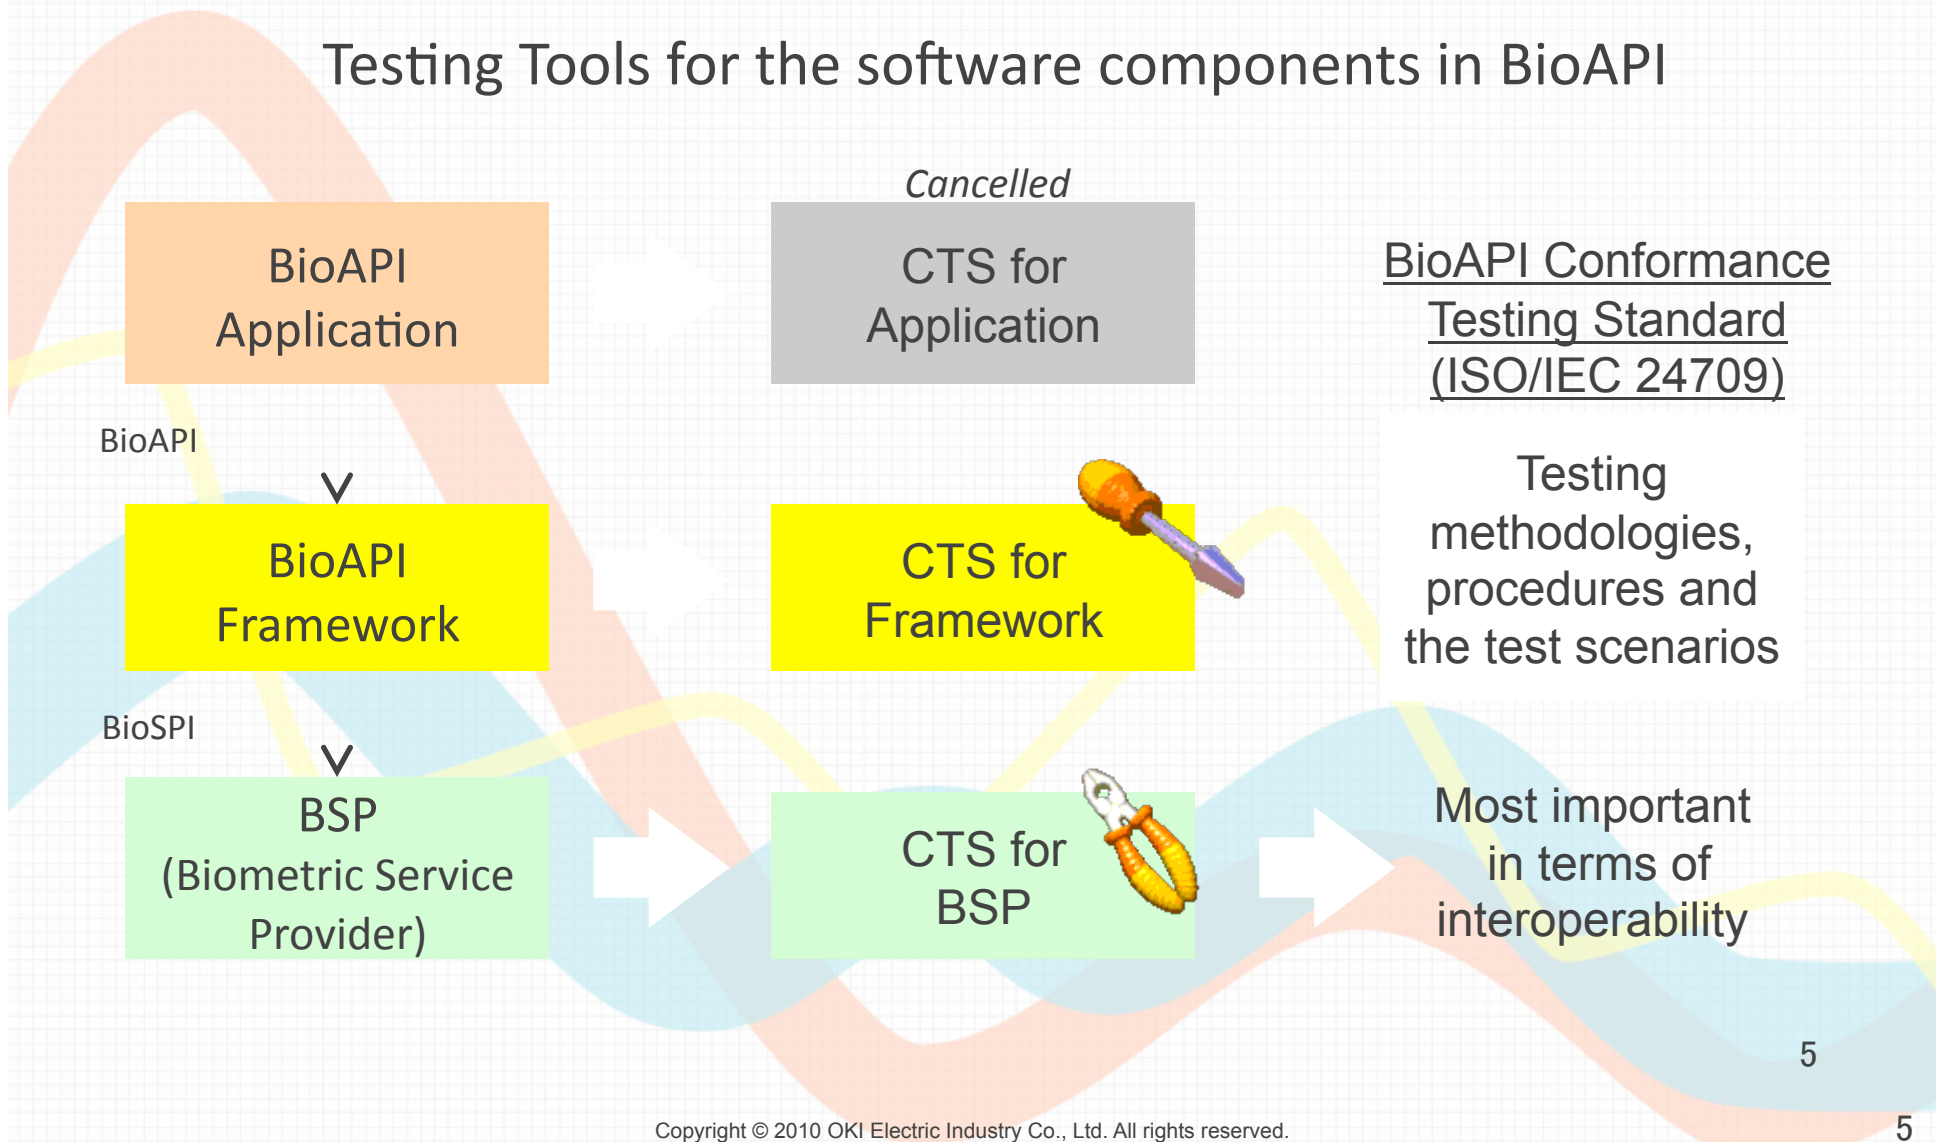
Testing Tools for the software components in BioAPI

BioAPI Application

Cancelled

CTS for Application

BioAPI Conformance Testing Standard (ISO/IEC 24709)

BioAPI

BioAPI Framework

CTS for Framework

Testing methodologies, procedures and the test scenarios

BioSPI

BSP (Biometric Service Provider)

CTS for BSP

Most important in terms of interoperability

5

Copyright © 2010 OKI Electric Industry Co., Ltd. All rights reserved.

5